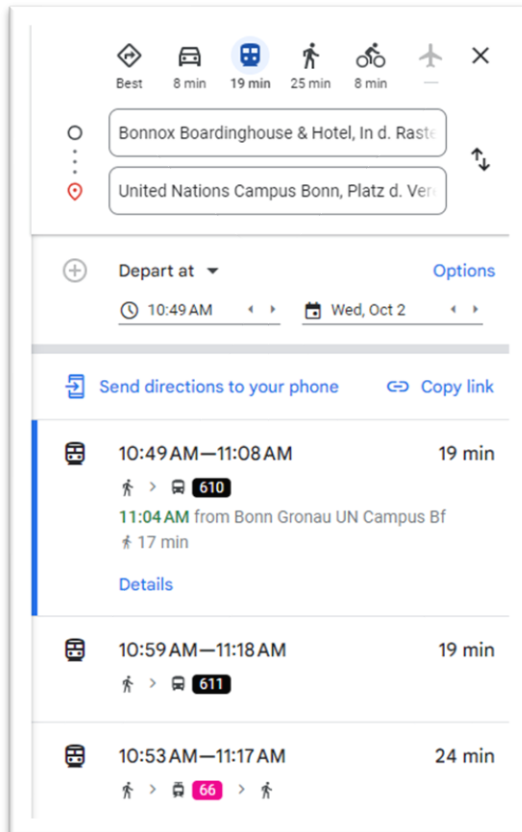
Best 8 min 19 min 25 min 8 min —

Bonnox Boardinghouse & Hotel, In d. Raste

United Nations Campus Bonn, Platz d. Vere

Depart at

Options

10:49 AM

Wed, Oct 2

Send directions to your phone

Copy link

10:49 AM—11:08 AM

19 min

610

11:04 AM from Bonn Gronau UN Campus Bf

17 min

Details

10:59 AM—11:18 AM

19 min

611

10:53 AM—11:17 AM

24 min

66